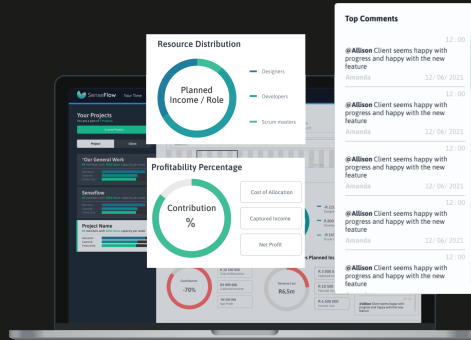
Resource Distribution

Planned Income / Role

Designers

Developers

Scrum masters

Profitability Percentage

Contribution %

Cost of Allocation

Captured Income

Net Profit

SenseFlow

Your Projects

Our General Work

Senseflow

Project Name

-70%

R6,5m

Planned Inc

Top Comments

12:00

@Allison Client seems happy with progress and happy with the new feature

Amanda 12/06/2021

12:00

@Allison Client seems happy with progress and happy with the new feature

Amanda 12/06/2021

12:00

@Allison Client seems happy with progress and happy with the new feature

Amanda 12/06/2021

12:00

@Allison Client seems happy with progress and happy with the new feature

Amanda 12/06/2021

12:00

@Allison Client seems happy with progress and happy with the new feature